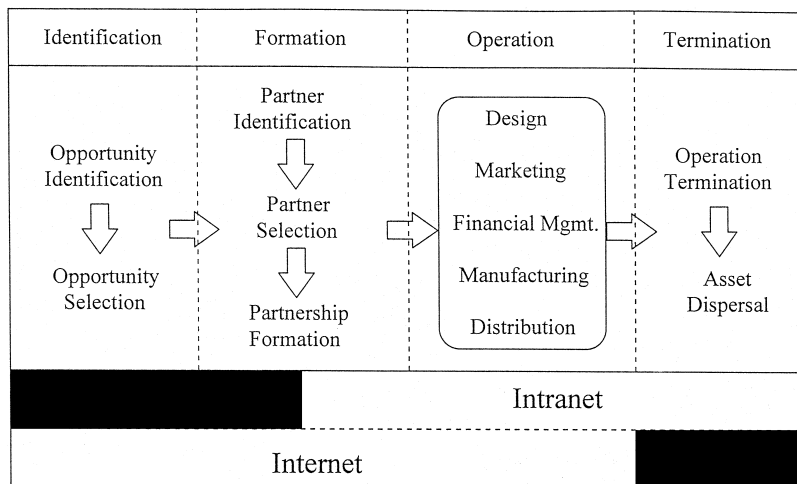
Identification

Opportunity Identification

Opportunity Selection

Formation

Partner Identification

Partner Selection

Partnership Formation

Operation

Design

Marketing

Financial Mgmt.

Manufacturing

Distribution

Termination

Operation Termination

Asset Dispersal

Intranet

Internet